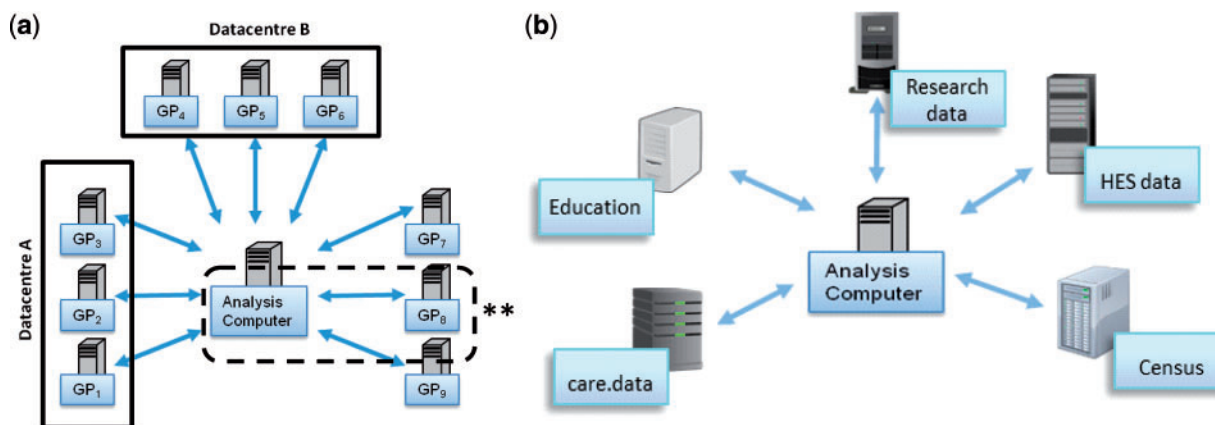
(a)

Datacentre B

$GP_4$ $GP_5$ $GP_6$

Datacentre A

$GP_3$

$GP_2$

$GP_1$

Analysis Computer

$GP_7$

$GP_8$

$GP_9$

**

(b)

Research data

Education

HES data

Analysis Computer

care.data

Census